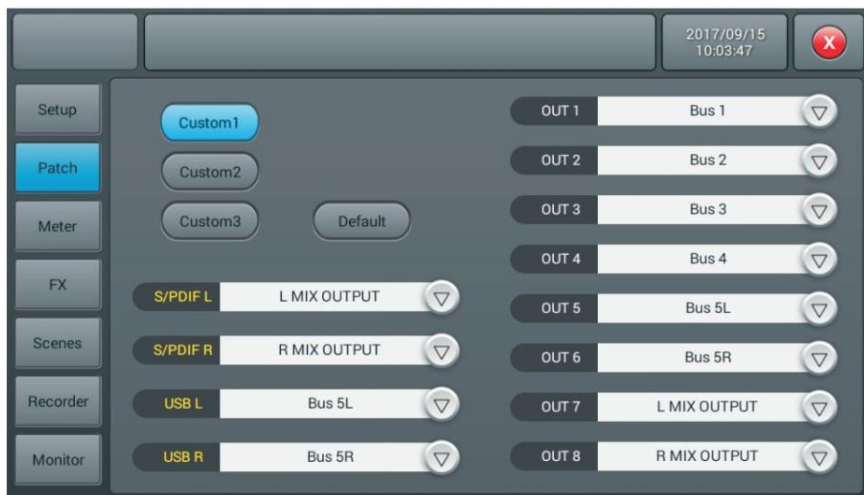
2017/09/15
10:03:47

X

Setup

Patch

Meter

FX

Scenes

Recorder

Monitor

Custom1

Custom2

Custom3

Default

S/PDIF L L MIX OUTPUT

S/PDIF R R MIX OUTPUT

USB L Bus 5L

USB R Bus 5R

OUT 1 Bus 1

OUT 2 Bus 2

OUT 3 Bus 3

OUT 4 Bus 4

OUT 5 Bus 5L

OUT 6 Bus 5R

OUT 7 L MIX OUTPUT

OUT 8 R MIX OUTPUT